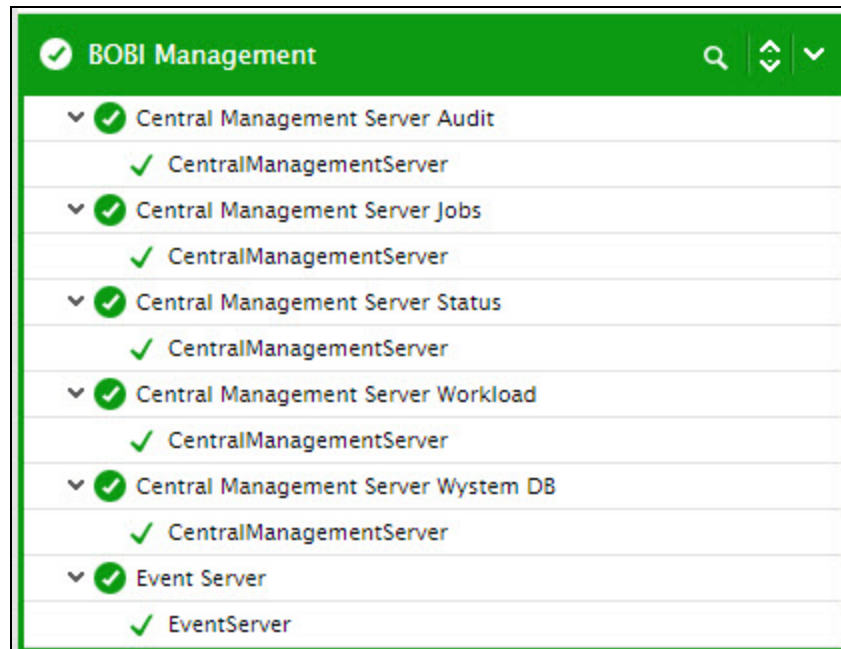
BOBI Management

Central Management Server Audit

CentralManagementServer

Central Management Server Jobs

CentralManagementServer

Central Management Server Status

CentralManagementServer

Central Management Server Workload

CentralManagementServer

Central Management Server Wystem DB

CentralManagementServer

Event Server

EventServer